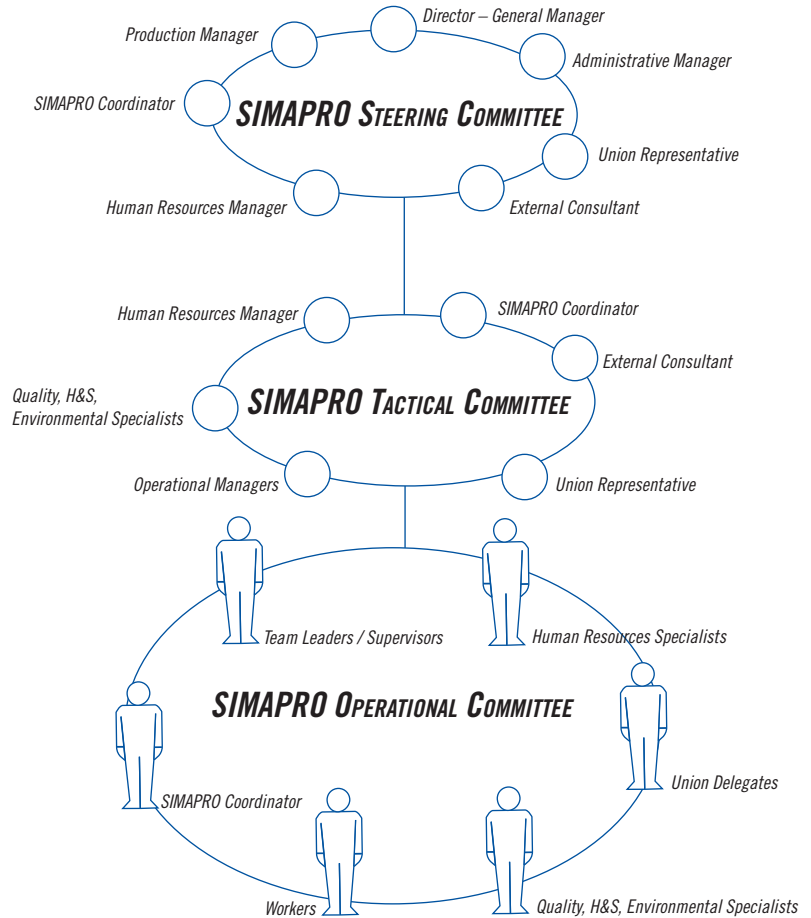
Production Manager
Director – General Manager
Administrative Manager
SIMAPRO Coordinator
SIMAPRO STEERING COMMITTEE
Union Representative
Human Resources Manager
External Consultant

Human Resources Manager
SIMAPRO Coordinator
External Consultant
Quality, H&S, Environmental Specialists
SIMAPRO TACTICAL COMMITTEE
Operational Managers
Union Representative

Team Leaders / Supervisors
Human Resources Specialists
SIMAPRO OPERATIONAL COMMITTEE
Union Delegates
SIMAPRO Coordinator
Workers
Quality, H&S, Environmental Specialists